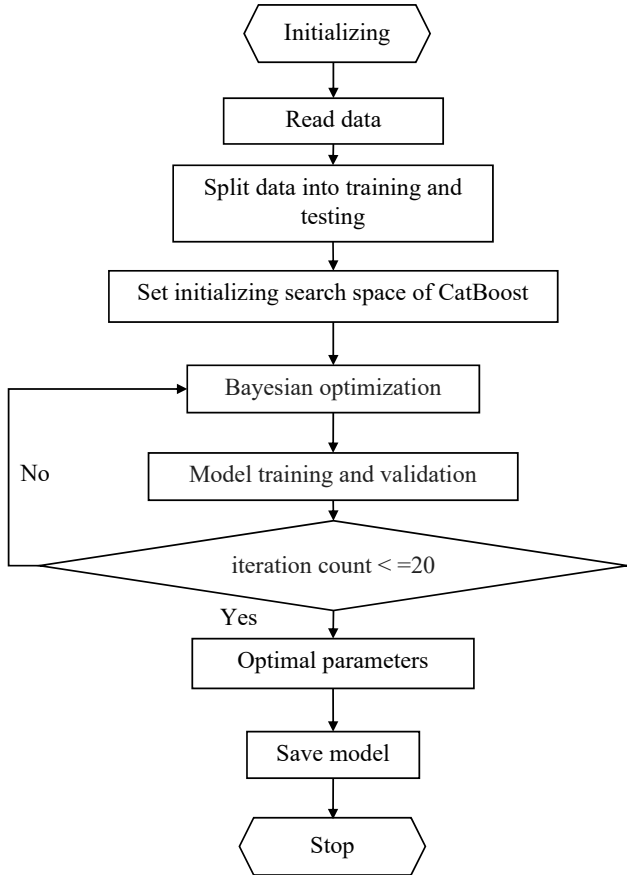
Initializing

Read data

Split data into training and testing

Set initializing search space of CatBoost

Bayesian optimization

No

Model training and validation

iteration count < =20

Yes

Optimal parameters

Save model

Stop